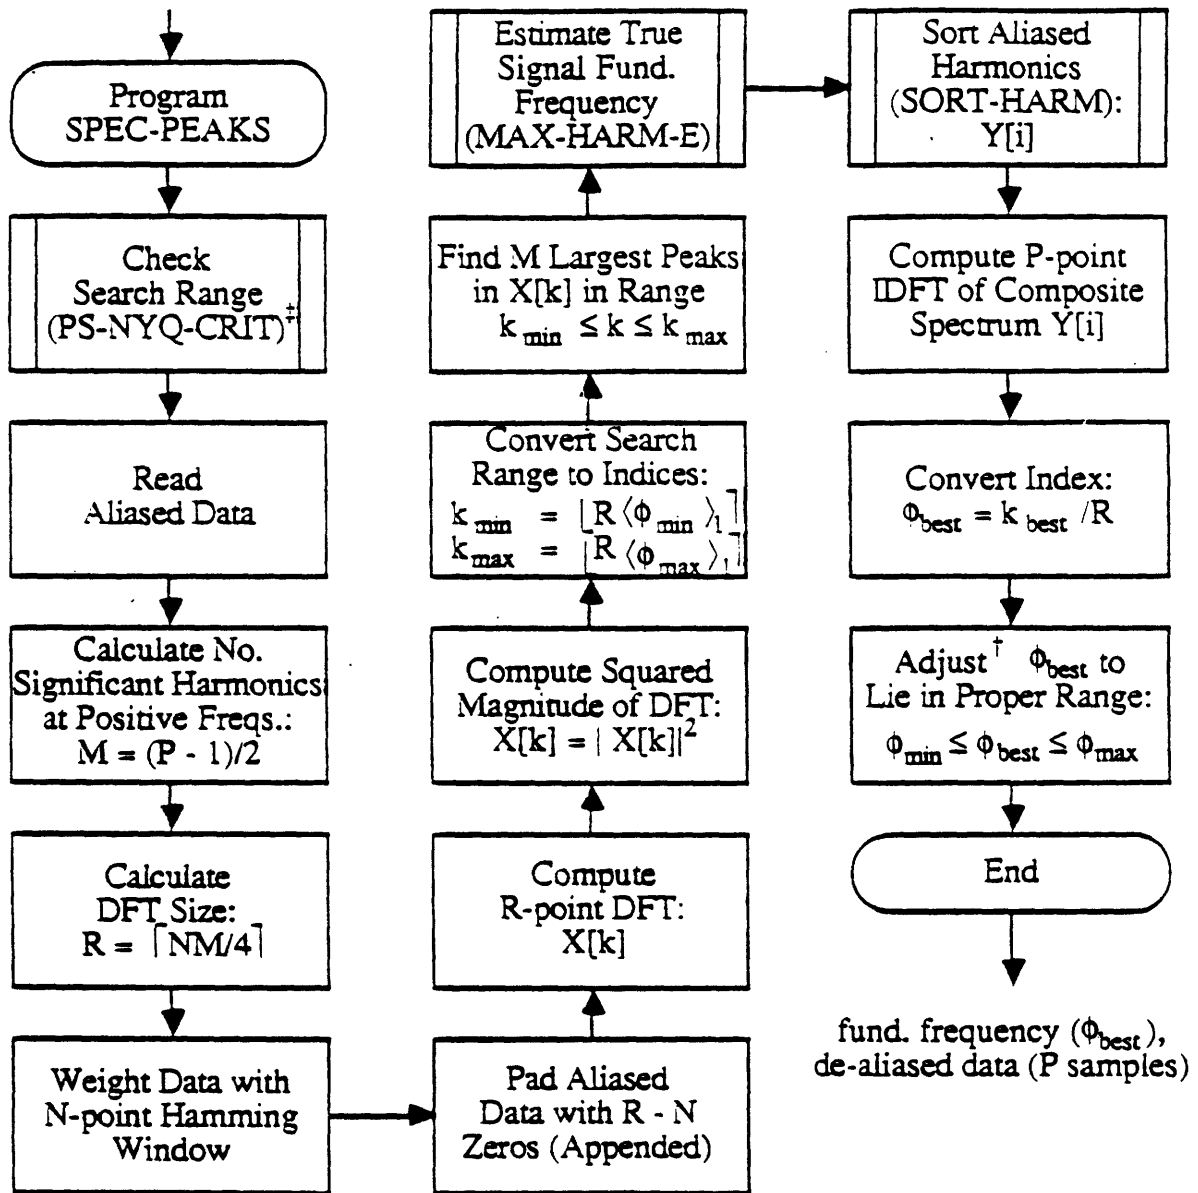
Program SPEC-PEAKS

Check Search Range (PS-NYQ-CRIT)$^{\ddagger}$

Read Aliased Data

Calculate No. Significant Harmonics at Positive Freqs.: $M = (P - 1)/2$

Calculate DFT Size: $R = \lceil NM/4 \rceil$

Weight Data with N-point Hamming Window

Pad Aliased Data with R - N Zeros (Appended)

Compute R-point DFT: X[k]

Compute Squared Magnitude of DFT: $X[k] = |X[k]|^2$

Convert Search Range to Indices: $k_{min} = \lfloor R \langle \phi_{min} \rangle_1 \rfloor$ $k_{max} = \lceil R \langle \phi_{max} \rangle_1 \rceil$

Find M Largest Peaks in X[k] in Range $k_{min} \leq k \leq k_{max}$

Estimate True Signal Fund. Frequency (MAX-HARM-E)

Sort Aliased Harmonics (SORT-HARM): Y[i]

Compute P-point IDFT of Composite Spectrum Y[i]

Convert Index: $\phi_{best} = k_{best} / R$

Adjust$^{\dagger}$ $\phi_{best}$ to Lie in Proper Range: $\phi_{min} \leq \phi_{best} \leq \phi_{max}$

End

fund. frequency ($\phi_{best}$), de-aliased data (P samples)